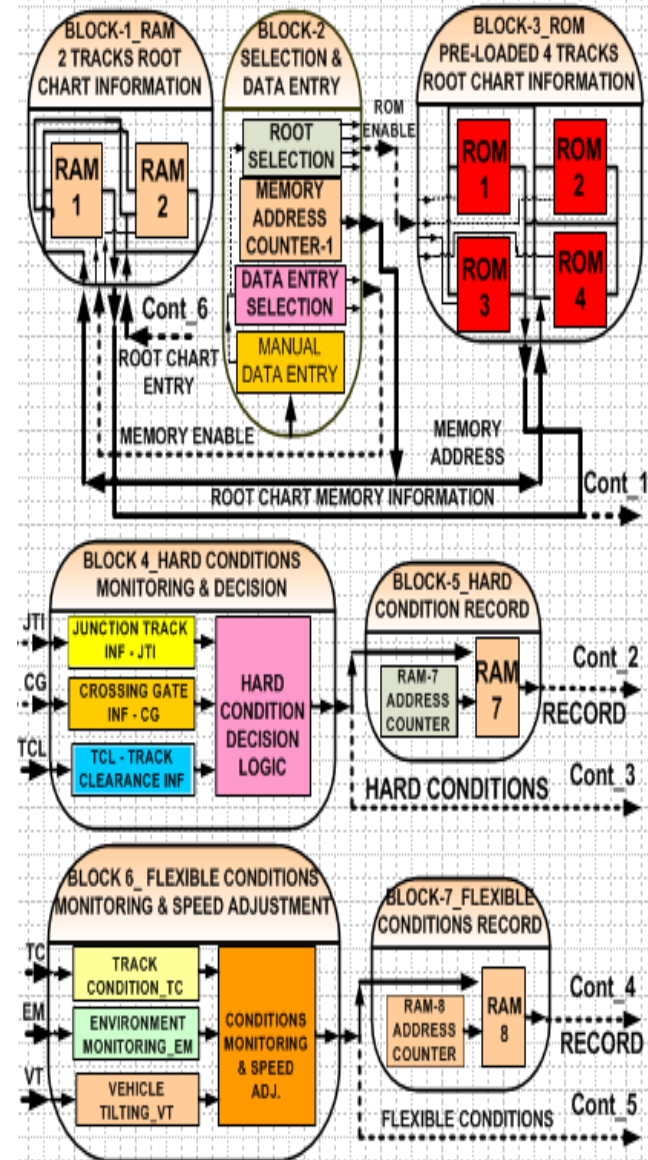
BLOCK-1_RAM 2 TRACKS ROOT CHART INFORMATION

RAM 1

RAM 2

BLOCK-2 SELECTION & DATA ENTRY

ROOT SELECTION

MEMORY ADDRESS COUNTER-1

DATA ENTRY SELECTION

MANUAL DATA ENTRY

ROM ENABLE

BLOCK-3_ROM PRE-LOADED 4 TRACKS ROOT CHART INFORMATION

ROM 1

ROM 2

ROM 3

ROM 4

Cont_6

ROOT CHART ENTRY

MEMORY ENABLE

MEMORY ADDRESS

ROOT CHART MEMORY INFORMATION

Cont_1

BLOCK 4_HARD CONDITIONS MONITORING & DECISION

JTI

JUNCTION TRACK INF - JTI

CG

CROSSING GATE INF - CG

TCL

TCL - TRACK CLEARANCE INF

HARD CONDITION DECISION LOGIC

BLOCK-5_HARD CONDITION RECORD

RAM-7 ADDRESS COUNTER

RAM 7

Cont_2

RECORD

HARD CONDITIONS

Cont_3

BLOCK 6_ FLEXIBLE CONDITIONS MONITORING & SPEED ADJUSTMENT

TC

TRACK CONDITION_TC

EM

ENVIRONMENT MONITORING_EM

VT

VEHICLE TILTING_VT

CONDITIONS MONITORING & SPEED ADJ.

BLOCK-7_FLEXIBLE CONDITIONS RECORD

RAM-8 ADDRESS COUNTER

RAM 8

Cont_4

RECORD

FLEXIBLE CONDITIONS

Cont_5